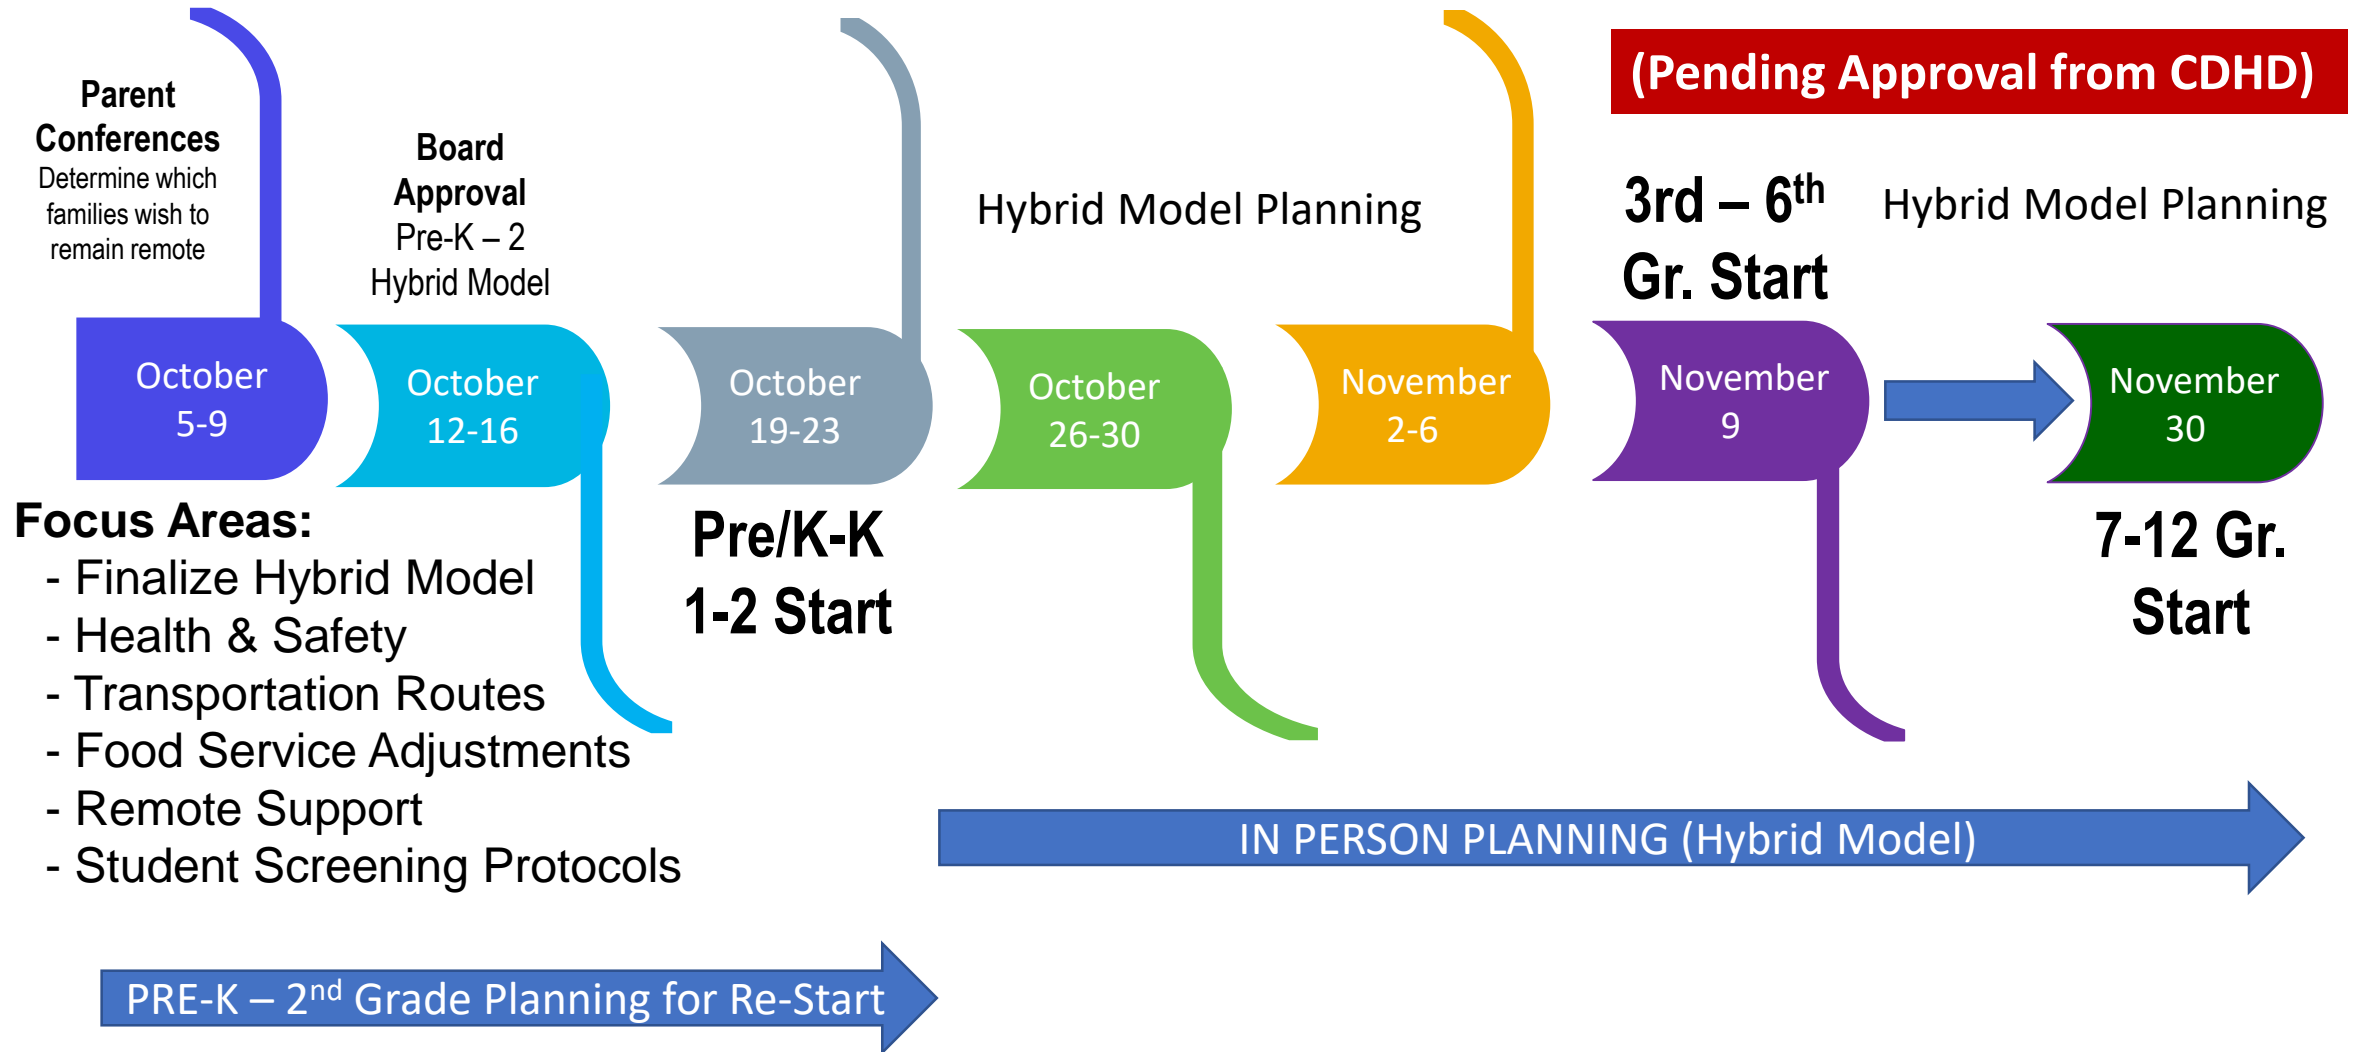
Parent Conferences
Determine which families wish to remain remote

Board Approval
Pre-K – 2 Hybrid Model

Hybrid Model Planning

(Pending Approval from CDHD)

3rd – 6$^{th}$ Gr. Start

Hybrid Model Planning

October 5-9

October 12-16

October 19-23

October 26-30

November 2-6

November 9

November 30

Focus Areas:
- Finalize Hybrid Model
- Health & Safety
- Transportation Routes
- Food Service Adjustments
- Remote Support
- Student Screening Protocols

Pre/K-K 1-2 Start

7-12 Gr. Start

IN PERSON PLANNING (Hybrid Model)

PRE-K – 2$^{nd}$ Grade Planning for Re-Start